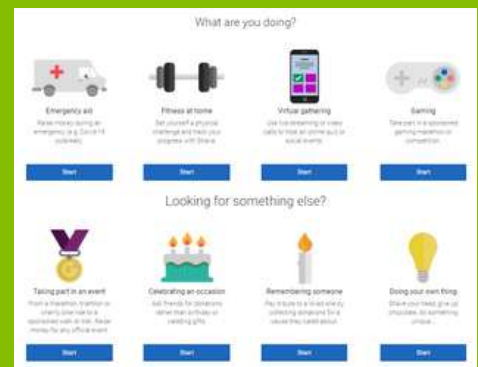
What are you doing?

Emergency aid

Raise money during an emergency (e.g. Covid-19 outbreak)

Start

Fitness at home

Set yourself a physical challenge and track your progress with Strava

Start

Virtual gathering

Use live streaming or video calls to host an online quiz or social events

Start

Gaming

Take part in a sponsored gaming marathon or competition

Start

Looking for something else?

Taking part in an event

From a marathon, triathlon or charity bike ride to a sponsored walk or trek. Raise money for any official event

Start

Celebrating an occasion

Ask friends for donations rather than birthday or wedding gifts

Start

Remembering someone

Pay tribute to a loved one by collecting donations for a cause they cared about

Start

Doing your own thing

Shave your head, give up chocolate, do something unique...

Start